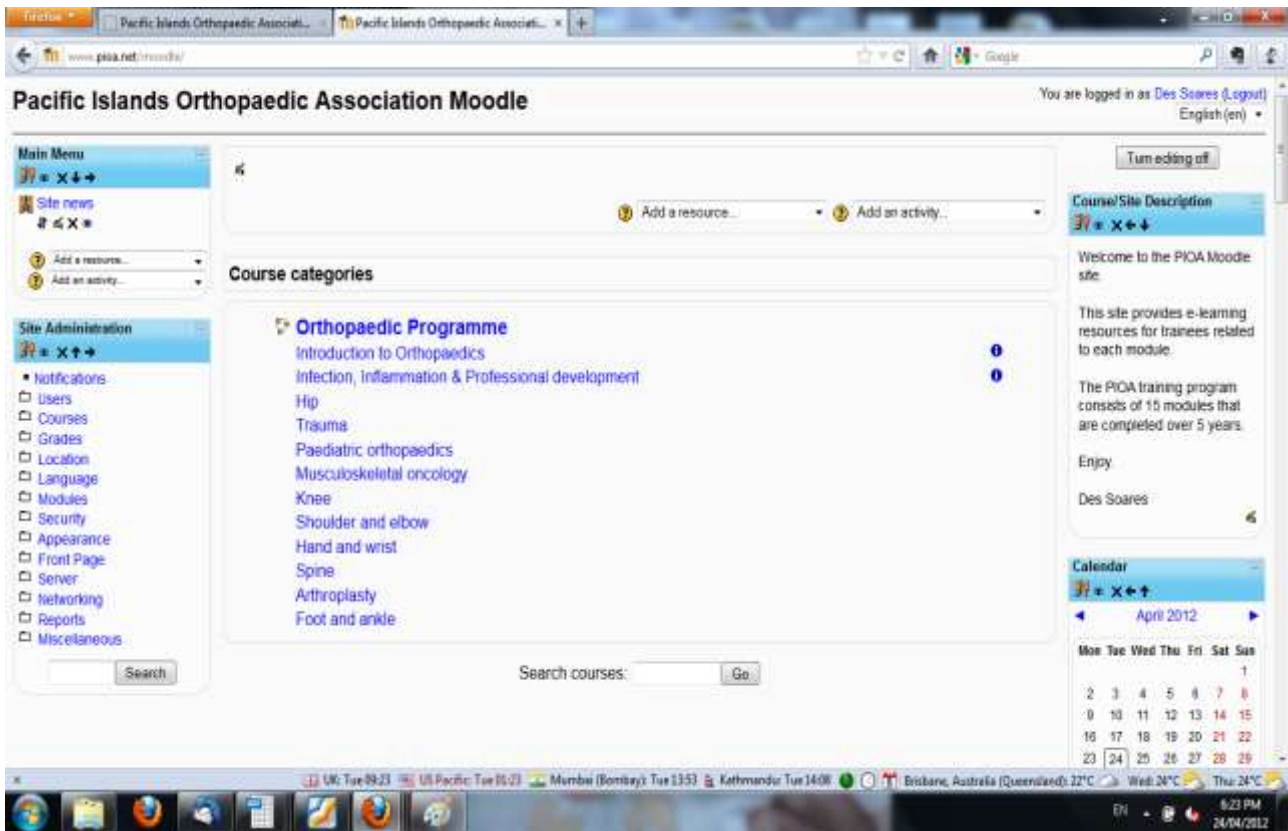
Firefox
Pacific Islands Orthopaedic Associati...
Pacific Islands Orthopaedic Associati... ×
+
www.pioa.net/moodle/
Google

Pacific Islands Orthopaedic Association Moodle

You are logged in as Des Soares (Logout)
English (en)

Main Menu
Site news
Add a resource...
Add an activity...

Site Administration
Notifications
Users
Courses
Grades
Location
Language
Modules
Security
Appearance
Front Page
Server
Networking
Reports
Miscellaneous
Search

Add a resource...
Add an activity...

Course categories

Orthopaedic Programme
Introduction to Orthopaedics
Infection, Inflammation & Professional development
Hip
Trauma
Paediatric orthopaedics
Musculoskeletal oncology
Knee
Shoulder and elbow
Hand and wrist
Spine
Arthroplasty
Foot and ankle

Search courses: Go

Turn editing off

Course/Site Description
Welcome to the PIOA Moodle site.

This site provides e-learning resources for trainees related to each module.

The PIOA training program consists of 15 modules that are completed over 5 years.

Enjoy.

Des Soares

Calendar
April 2012
| Mon | Tue | Wed | Thu | Fri | Sat | Sun |
|---|---|---|---|---|---|---|
| | | | | | | 1 |
| 2 | 3 | 4 | 5 | 6 | 7 | 8 |
| 9 | 10 | 11 | 12 | 13 | 14 | 15 |
| 16 | 17 | 18 | 19 | 20 | 21 | 22 |
| 23 | 24 | 25 | 26 | 27 | 28 | 29 |

UK: Tue 09:23 US Pacific: Tue 01:23 Mumbai (Bombay): Tue 13:53 Kathmandu: Tue 14:08 Brisbane, Australia (Queensland): 22°C Wed: 24°C Thu: 24°C

EN 6:23 PM 24/04/2012